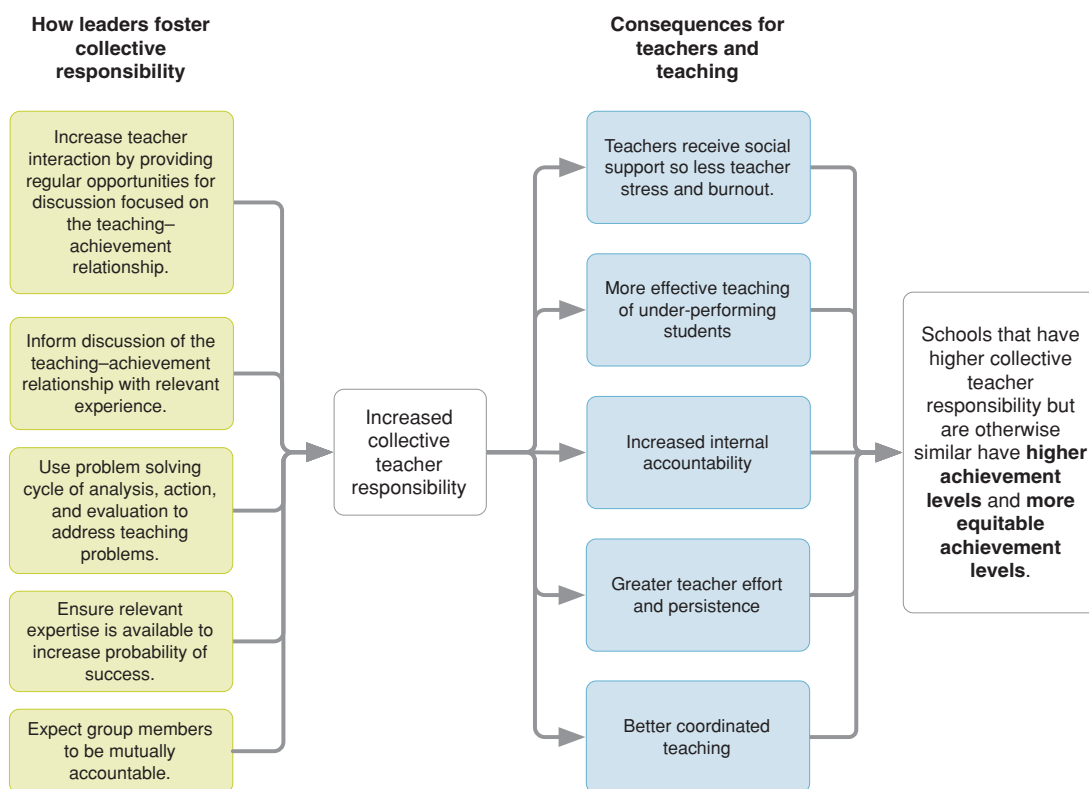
How leaders foster collective responsibility

Increase teacher interaction by providing regular opportunities for discussion focused on the teaching–achievement relationship.

Inform discussion of the teaching–achievement relationship with relevant experience.

Use problem solving cycle of analysis, action, and evaluation to address teaching problems.

Ensure relevant expertise is available to increase probability of success.

Expect group members to be mutually accountable.

Increased collective teacher responsibility

Consequences for teachers and teaching

Teachers receive social support so less teacher stress and burnout.

More effective teaching of under-performing students

Increased internal accountability

Greater teacher effort and persistence

Better coordinated teaching

Schools that have higher collective teacher responsibility but are otherwise similar have **higher achievement levels** and **more equitable achievement levels**.